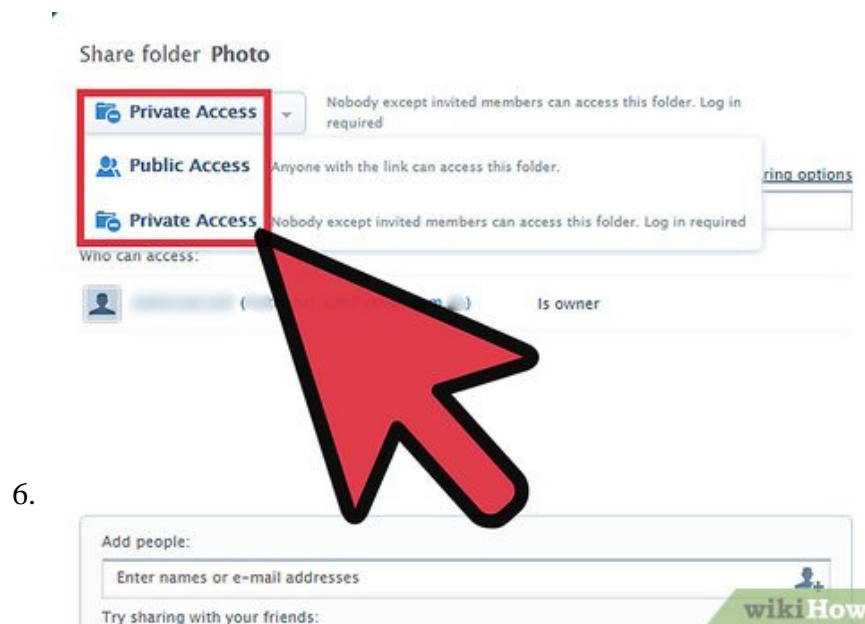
Share folder Photo

Private Access

Nobody except invited members can access this folder. Log in required

Public Access Anyone with the link can access this folder.

ring options

Private Access Nobody except invited members can access this folder. Log in required

Who can access:

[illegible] ([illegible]) Is owner

6.

Add people:

Enter names or e-mail addresses

Try sharing with your friends:

wikiHow